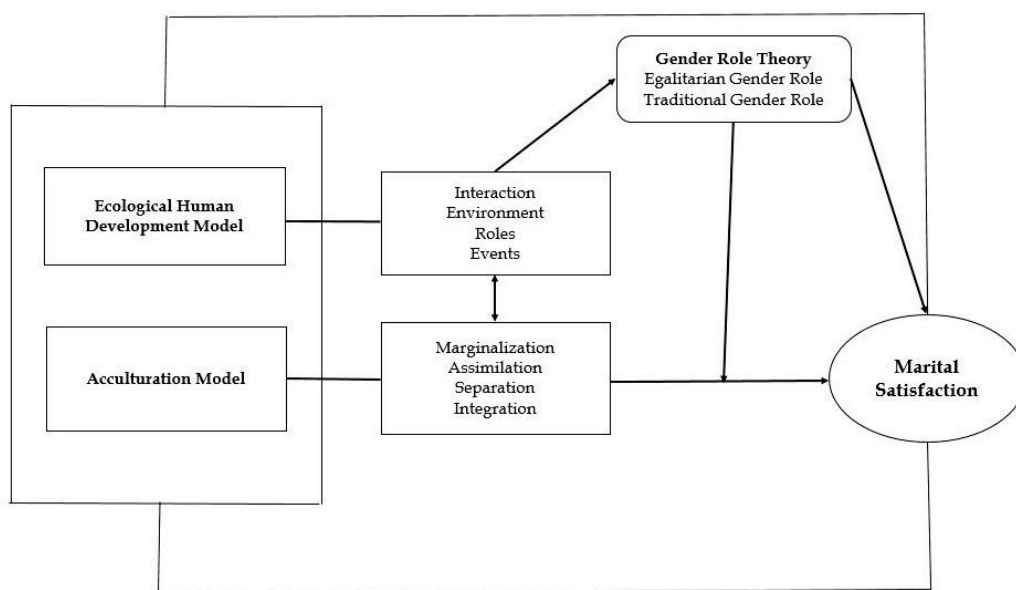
Gender Role Theory
Egalitarian Gender Role
Traditional Gender Role

Ecological Human Development Model

Interaction
Environment
Roles
Events

Acculturation Model

Marginalization
Assimilation
Separation
Integration

Marital Satisfaction